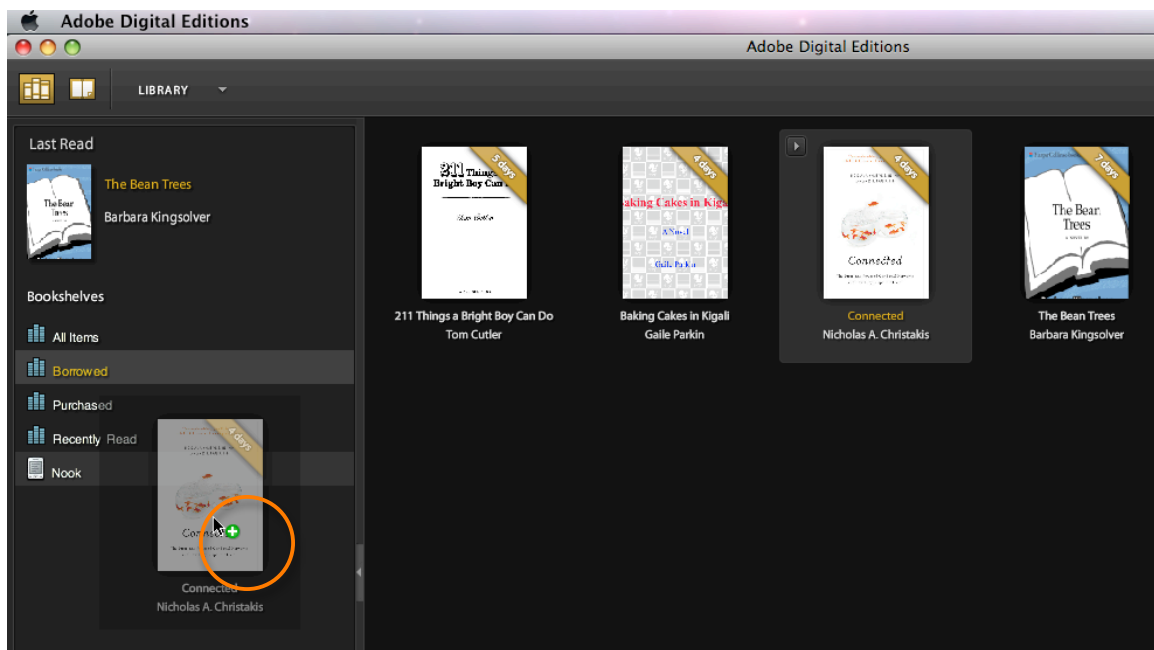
Adobe Digital Editions

Adobe Digital Editions

LIBRARY

Last Read

The Bean Trees

The Bean Trees

Barbara Kingsolver

Bookshelves

All Items

Borrowed

Purchased

Recently Read

Nook

4 days

Connected

Connected

Nicholas A. Christakis

5 days

211 Things a Bright Boy Can Do

211 Things a Bright Boy Can Do

Tom Cutler

4 days

Baking Cakes in Kigali

A Novel

Gaile Parkin

Baking Cakes in Kigali

Gaile Parkin

4 days

Connected

Connected

Nicholas A. Christakis

7 days

The Bean Trees

The Bean Trees

Barbara Kingsolver